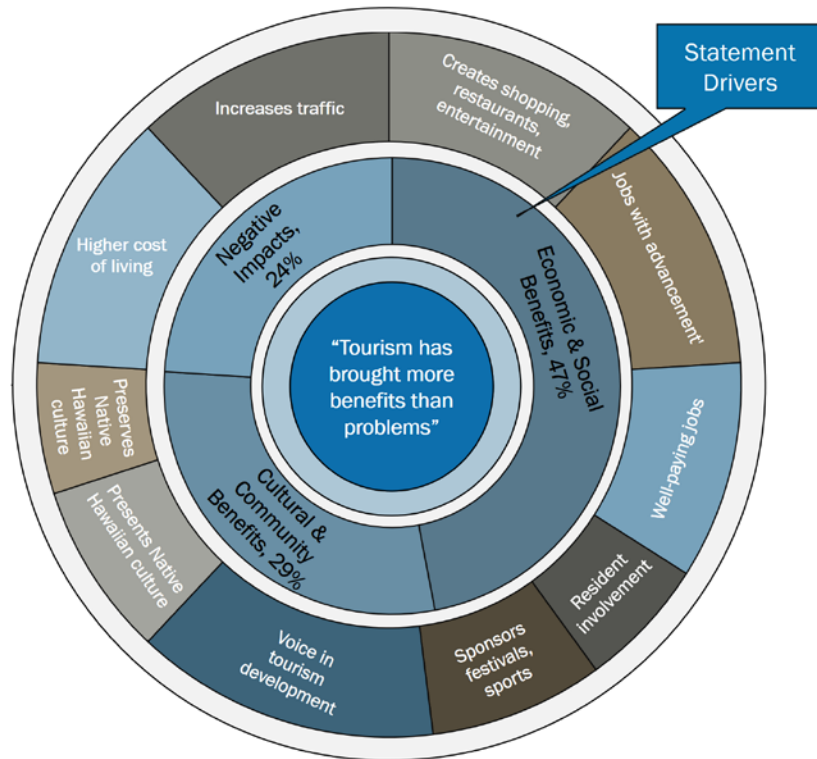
Statement Drivers

"Tourism has brought more benefits than problems"

Negative Impacts, 24%

Economic & Social Benefits, 47%

Cultural & Community Benefits, 29%

Increases traffic

Creates shopping, restaurants, entertainment

Jobs with advancement'

Well-paying jobs

Resident involvement

Sponsors festivals, sports

Voice in tourism development

Presents Native Hawaiian culture

Preserves Native Hawaiian culture

Higher cost of living